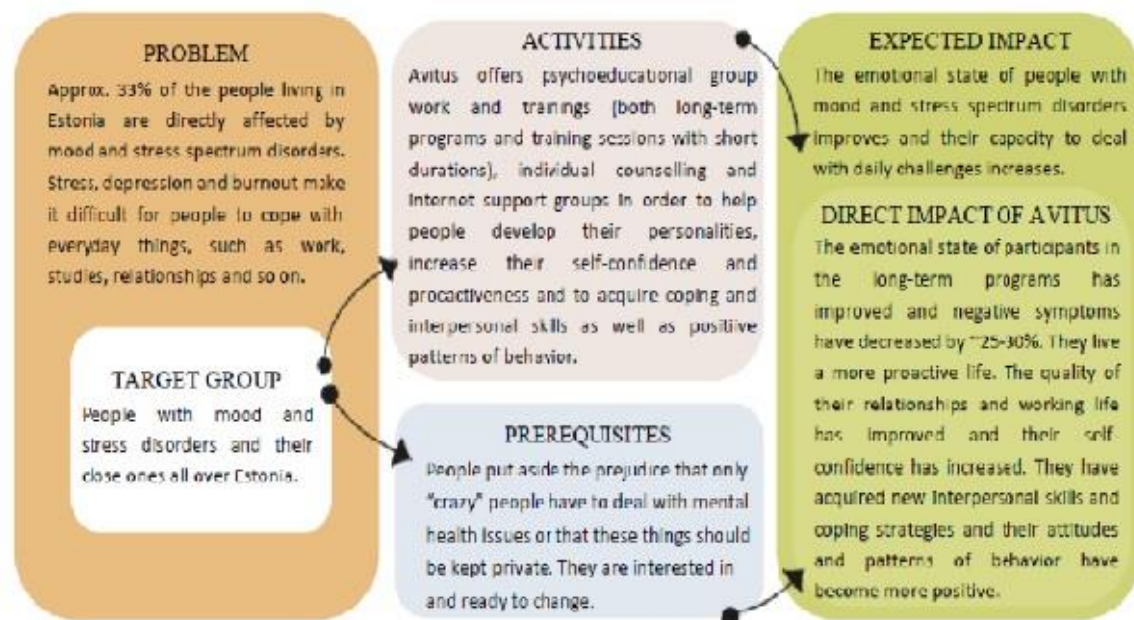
PROBLEM

Approx. 33% of the people living in Estonia are directly affected by mood and stress spectrum disorders. Stress, depression and burnout make it difficult for people to cope with everyday things, such as work, studies, relationships and so on.

TARGET GROUP

People with mood and stress disorders and their close ones all over Estonia.

ACTIVITIES

Avitus offers psychoeducational group work and trainings (both long-term programs and training sessions with short durations), individual counselling and Internet support groups in order to help people develop their personalities, increase their self-confidence and proactiveness and to acquire coping and interpersonal skills as well as positive patterns of behavior.

PREREQUISITES

People put aside the prejudice that only "crazy" people have to deal with mental health issues or that these things should be kept private. They are interested in and ready to change.

EXPECTED IMPACT

The emotional state of people with mood and stress spectrum disorders improves and their capacity to deal with daily challenges increases.

DIRECT IMPACT OF AVITUS

The emotional state of participants in the long-term programs has improved and negative symptoms have decreased by ~25-30%. They live a more proactive life. The quality of their relationships and working life has improved and their self-confidence has increased. They have acquired new interpersonal skills and coping strategies and their attitudes and patterns of behavior have become more positive.